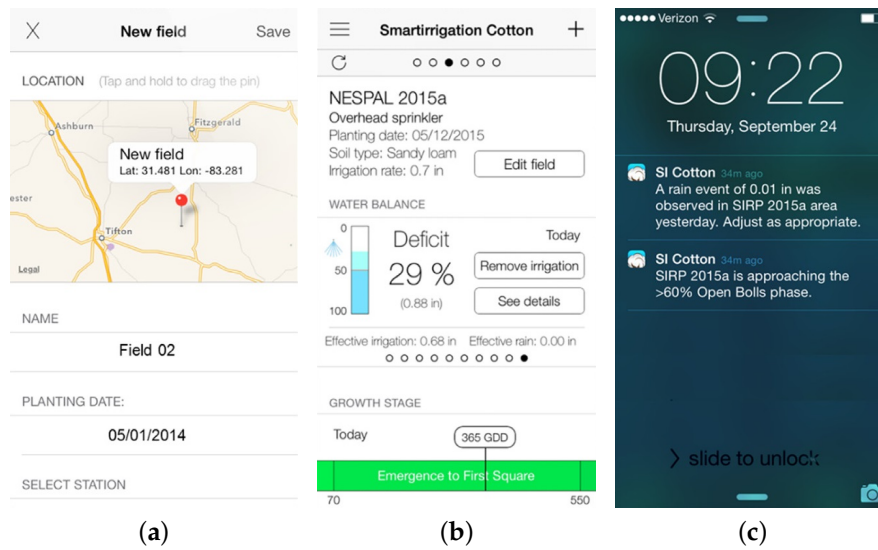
X New field Save

LOCATION (Tap and hold to drag the pin)

Ashburn
Fitzgerald
New field
Lat: 31.481 Lon: -83.281
ester
Tifton
Legal

NAME

Field 02

PLANTING DATE:

05/01/2014

SELECT STATION

(a)

Smartirrigation Cotton +

NESPAL 2015a
Overhead sprinkler
Planting date: 05/12/2015
Soil type: Sandy loam
Irrigation rate: 0.7 in

Edit field

WATER BALANCE

0
50
100

Deficit
29 %
(0.88 in)

Today

Remove irrigation

See details

Effective irrigation: 0.68 in Effective rain: 0.00 in

GROWTH STAGE

Today

365 GDD

Emergence to First Square

70
550

(b)

●●●●● Verizon

09:22

Thursday, September 24

SI Cotton 34m ago
A rain event of 0.01 in was observed in SIRP 2015a area yesterday. Adjust as appropriate.

SI Cotton 34m ago
SIRP 2015a is approaching the >60% Open Bolls phase.

> slide to unlock

(c)